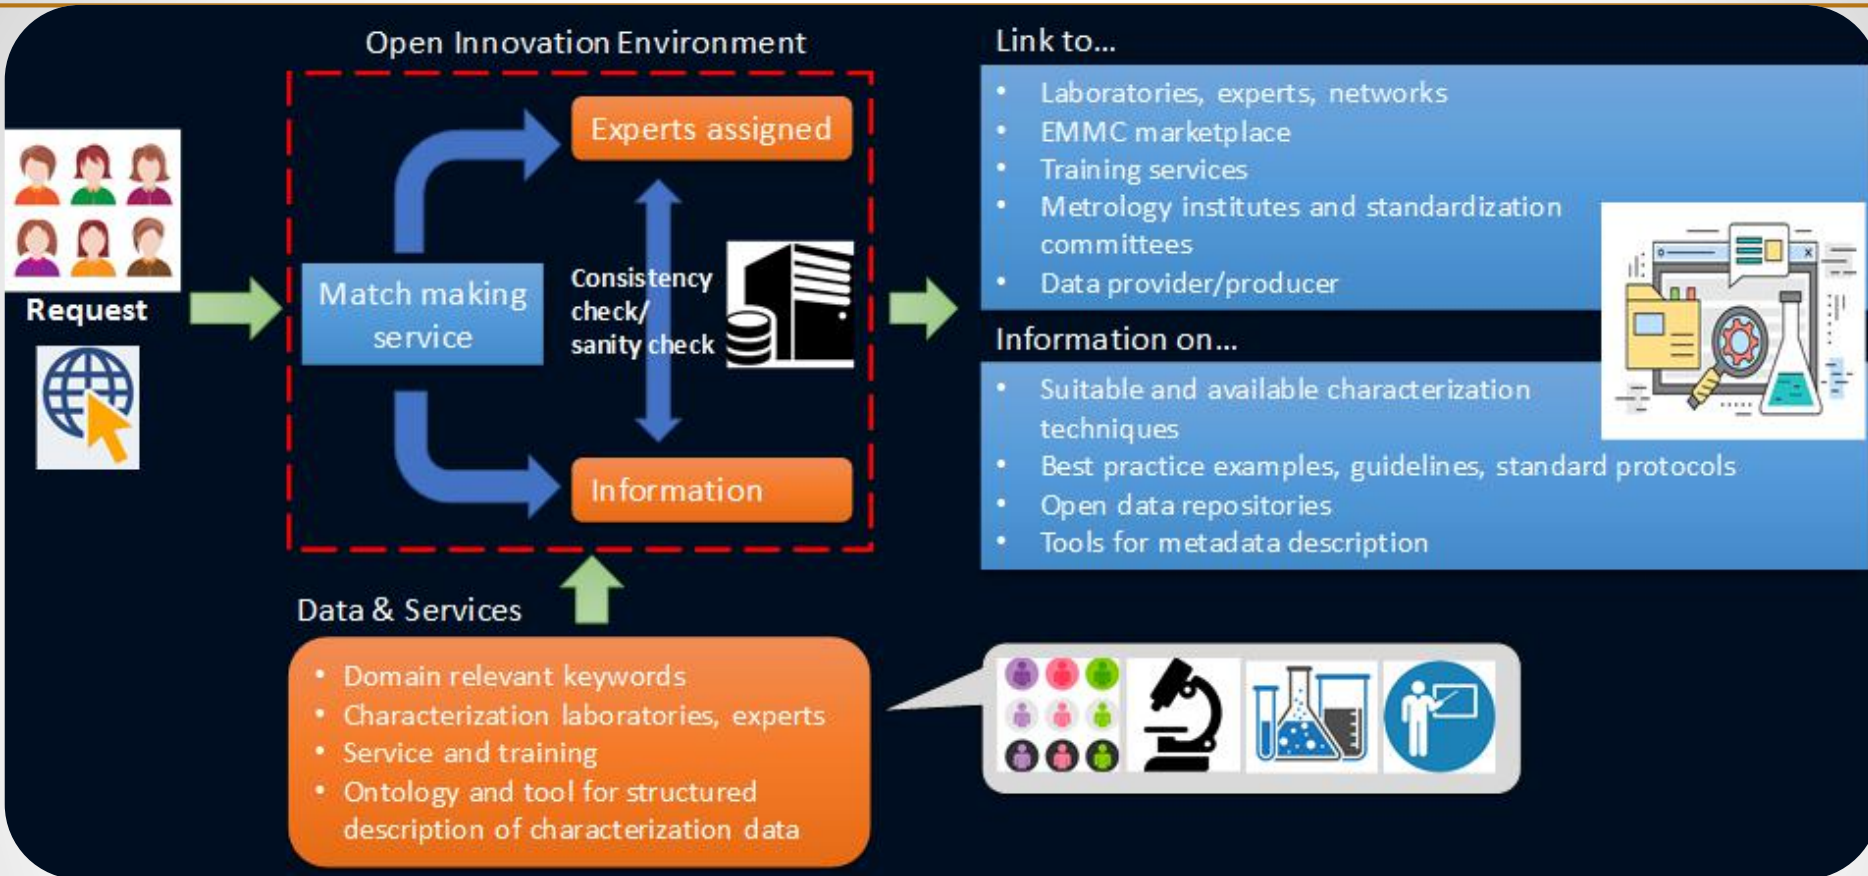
Request

Open Innovation Environment

Match making service

Experts assigned

Consistency check/ sanity check

Information

Link to...

- Laboratories, experts, networks
- EMMC marketplace
- Training services
- Metrology institutes and standardization committees
- Data provider/producer

Information on...

- Suitable and available characterization techniques
- Best practice examples, guidelines, standard protocols
- Open data repositories
- Tools for metadata description

Data & Services

- Domain relevant keywords
- Characterization laboratories, experts
- Service and training
- Ontology and tool for structured description of characterization data